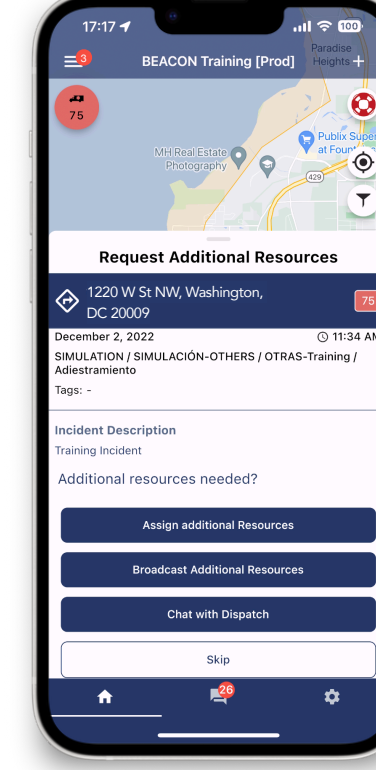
17:17
100
3
BEACON Training [Prod]
Paradise Heights
75
MH Real Estate Photography
Publix Super at Fount
429

Request Additional Resources

1220 W St NW, Washington, DC 20009
75
December 2, 2022
11:34 AM
SIMULATION / SIMULACIÓN-OTHERS / OTRAS-Training / Adiestramiento
Tags: -

Incident Description
Training Incident

Additional resources needed?

Assign additional Resources
Broadcast Additional Resources
Chat with Dispatch
Skip

26